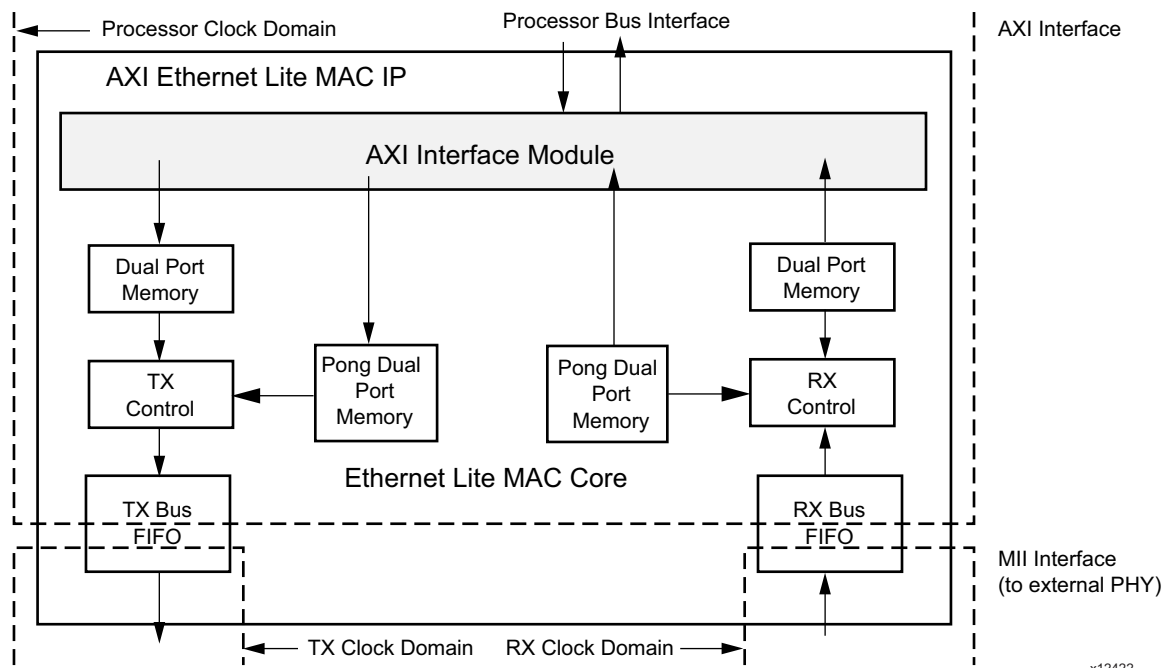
Processor Clock Domain

Processor Bus Interface

AXI Interface

AXI Ethernet Lite MAC IP

AXI Interface Module

Dual Port Memory

Pong Dual Port Memory

Pong Dual Port Memory

Dual Port Memory

TX Control

RX Control

Ethernet Lite MAC Core

TX Bus FIFO

RX Bus FIFO

MII Interface (to external PHY)

TX Clock Domain

RX Clock Domain

x12432